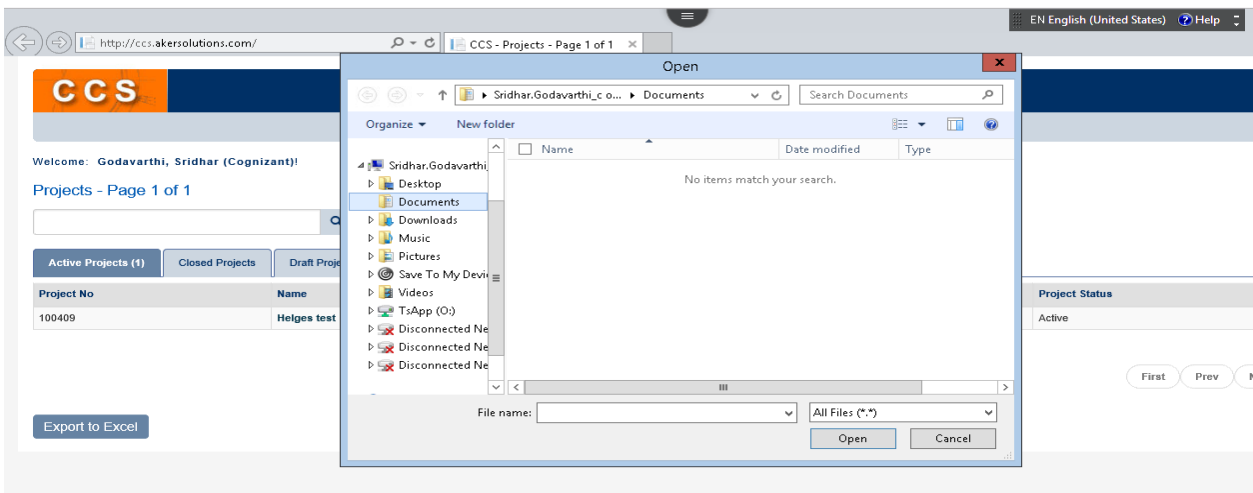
http://ccs.akersolutions.com/

CCS - Projects - Page 1 of 1

EN English (United States) Help

CCS

Welcome: Godavarthi, Sridhar (Cognizant)!

Projects - Page 1 of 1

Active Projects (1) | Closed Projects | Draft Proje

| Project No | Name | Project Status |
|---|---|---|
| 100409 | Helges test | Active |

First Prev

Export to Excel

Open

Sridhar.Godavarthi_c o... ▸ Documents

Search Documents

Organize ▾ New folder

Sridhar.Godavarthi_
Desktop
Documents
Downloads
Music
Pictures
Save To My Devic
Videos
TsApp (O:)
Disconnected Ne
Disconnected Ne
Disconnected Ne

Name | Date modified | Type

No items match your search.

File name:

All Files (*.*)

Open Cancel